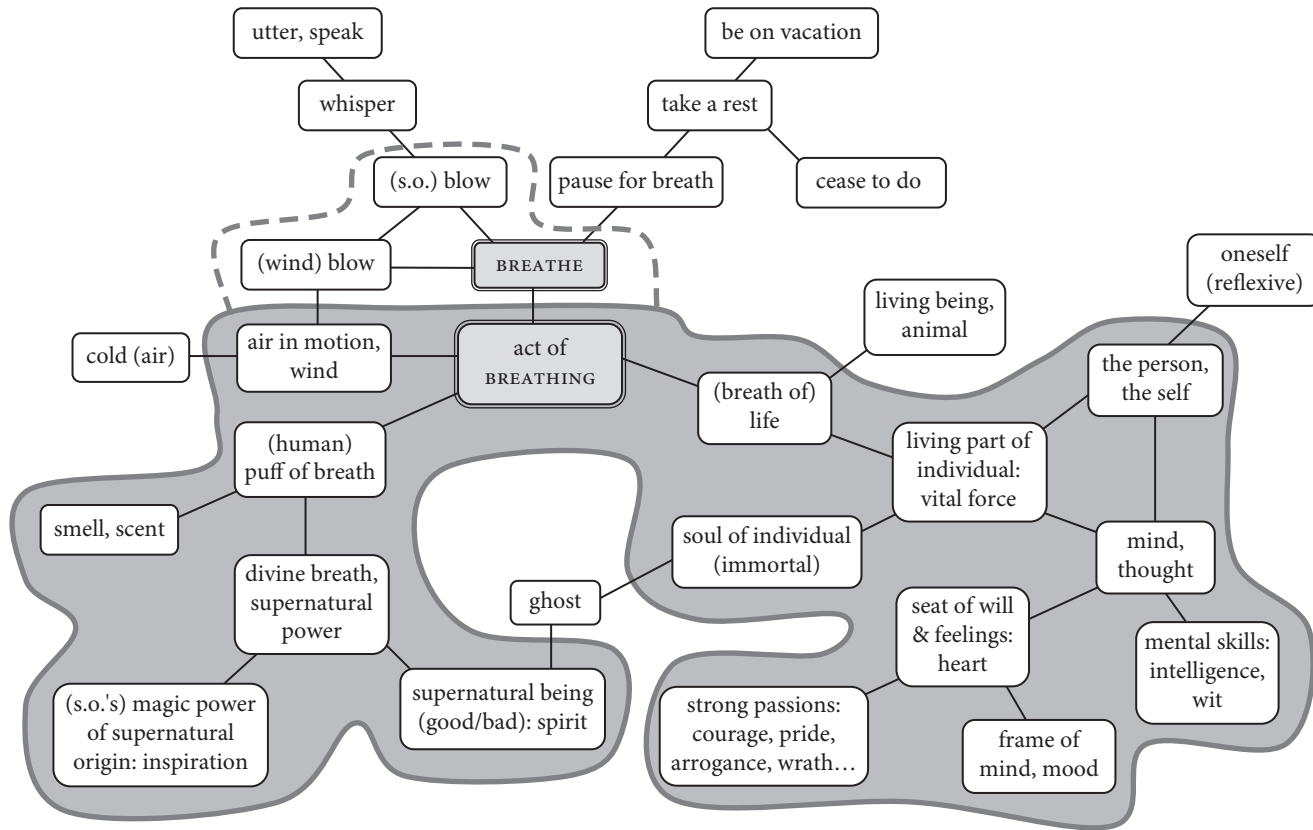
utter, speak

whisper

be on vacation

take a rest

(s.o.) blow

pause for breath

cease to do

(wind) blow

BREATHE

oneself (reflexive)

living being, animal

cold (air)

air in motion, wind

act of BREATHING

(breath of) life

the person, the self

(human) puff of breath

living part of individual: vital force

smell, scent

soul of individual (immortal)

mind, thought

divine breath, supernatural power

ghost

seat of will & feelings: heart

mental skills: intelligence, wit

(s.o.'s) magic power of supernatural origin: inspiration

supernatural being (good/bad): spirit

strong passions: courage, pride, arrogance, wrath…

frame of mind, mood